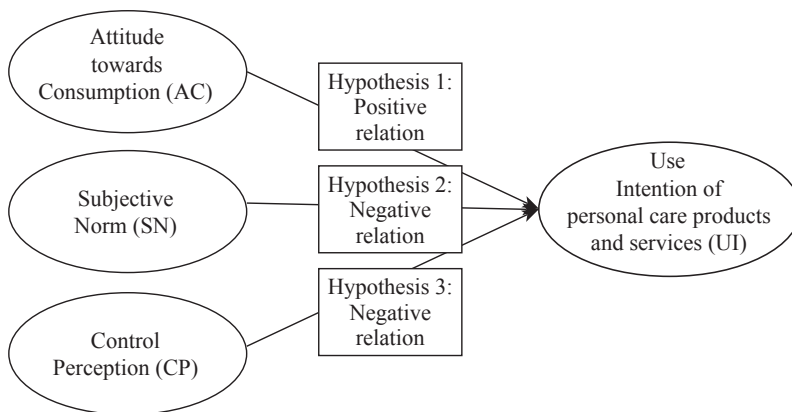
Attitude towards Consumption (AC)

Hypothesis 1: Positive relation

Subjective Norm (SN)

Hypothesis 2: Negative relation

Use Intention of personal care products and services (UI)

Hypothesis 3: Negative relation

Control Perception (CP)